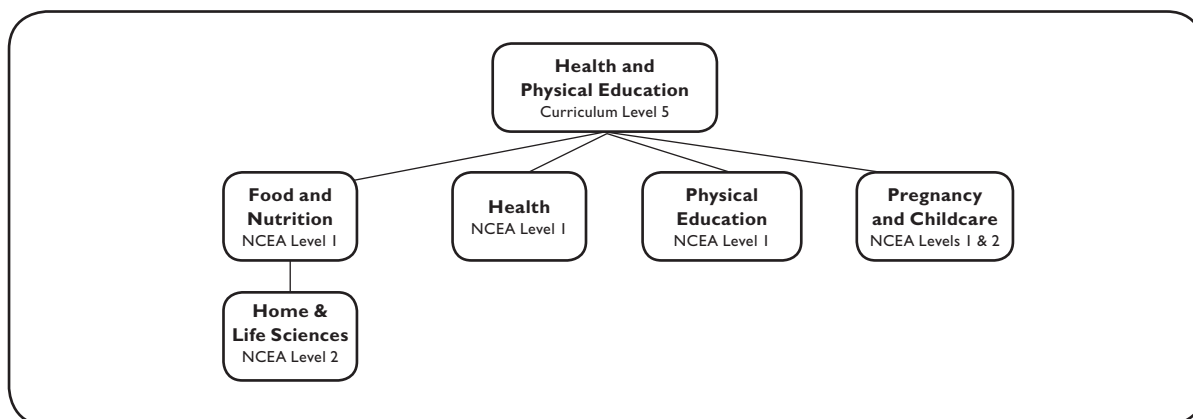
Health and Physical Education
Curriculum Level 5

Food and Nutrition
NCEA Level 1

Health
NCEA Level 1

Physical Education
NCEA Level 1

Pregnancy and Childcare
NCEA Levels 1 & 2

Home & Life Sciences
NCEA Level 2